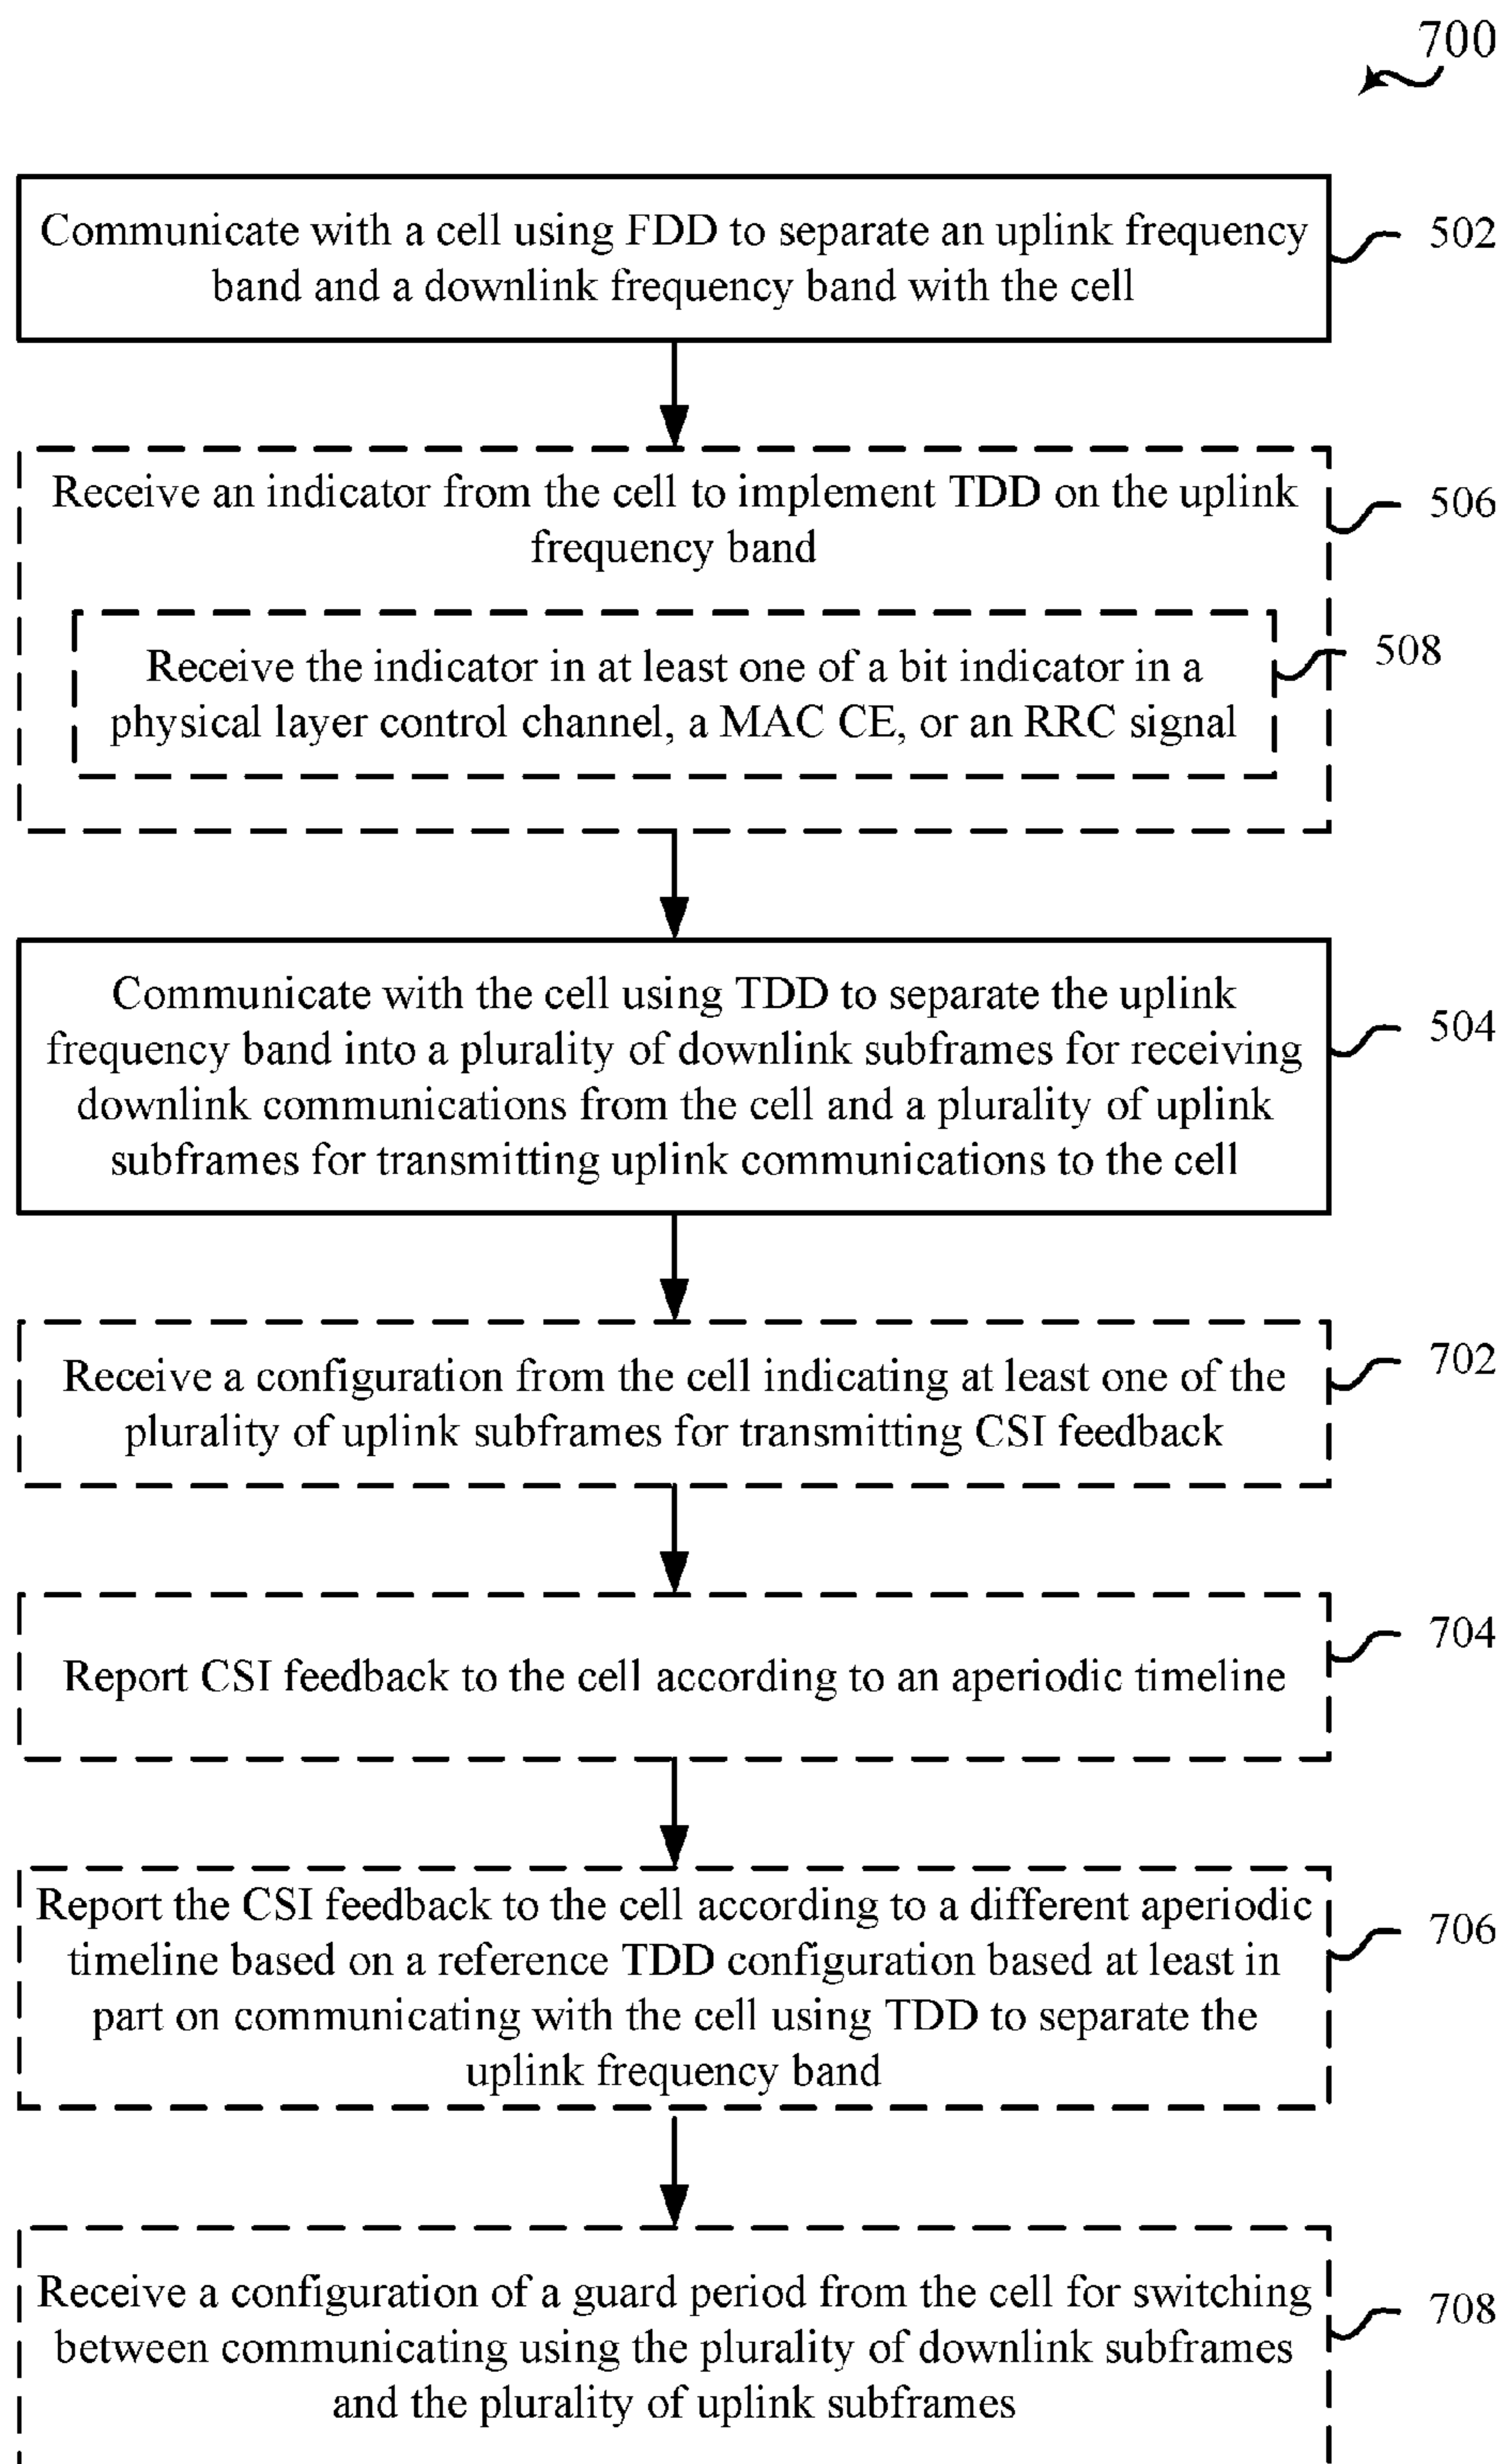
700

Communicate with a cell using FDD to separate an uplink frequency band and a downlink frequency band with the cell

502

Receive an indicator from the cell to implement TDD on the uplink frequency band

506

Receive the indicator in at least one of a bit indicator in a physical layer control channel, a MAC CE, or an RRC signal

508

Communicate with the cell using TDD to separate the uplink frequency band into a plurality of downlink subframes for receiving downlink communications from the cell and a plurality of uplink subframes for transmitting uplink communications to the cell

504

Receive a configuration from the cell indicating at least one of the plurality of uplink subframes for transmitting CSI feedback

702

Report CSI feedback to the cell according to an aperiodic timeline

704

Report the CSI feedback to the cell according to a different aperiodic timeline based on a reference TDD configuration based at least in part on communicating with the cell using TDD to separate the uplink frequency band

706

Receive a configuration of a guard period from the cell for switching between communicating using the plurality of downlink subframes and the plurality of uplink subframes

708